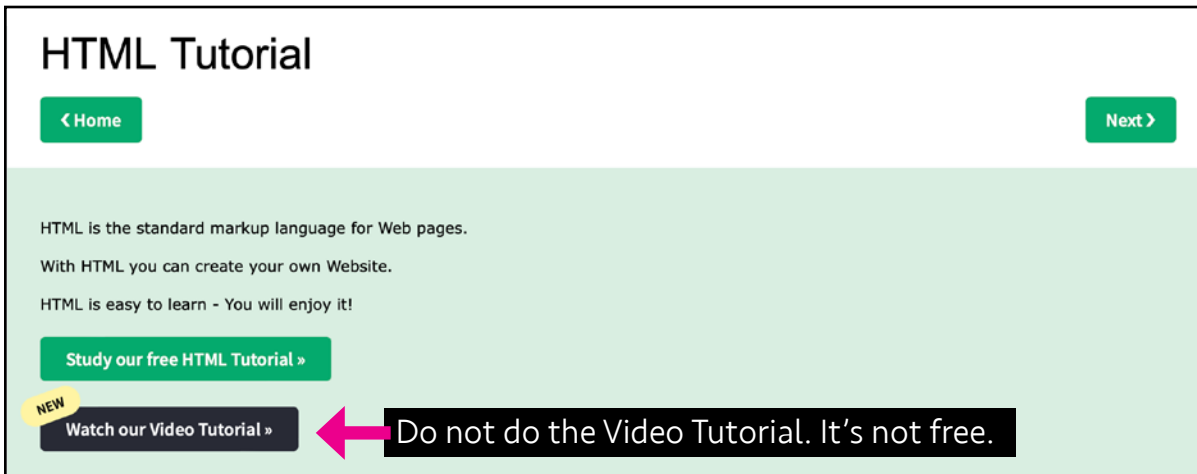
HTML Tutorial

❮ Home

Next ❯

HTML is the standard markup language for Web pages.

With HTML you can create your own Website.

HTML is easy to learn - You will enjoy it!

Study our free HTML Tutorial »

NEW

Watch our Video Tutorial »

Do not do the Video Tutorial. It’s not free.